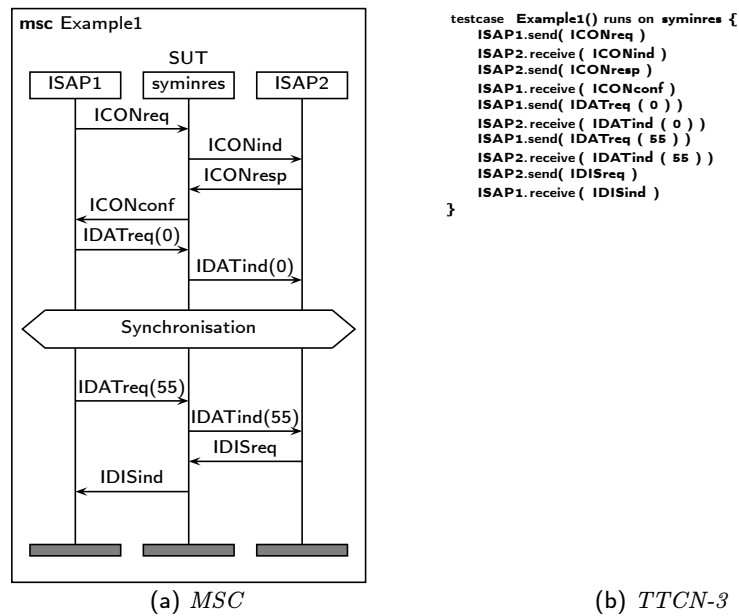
msc Example1

SUT

ISAP1 syminres ISAP2

ICONreq

ICONind

ICONresp

ICONconf

IDATreq(0)

IDATind(0)

Synchronisation

IDATreq(55)

IDATind(55)

IDISreq

IDISind

(a) $MSC$

testcase Example1() runs on syminres {
ISAP1.send( ICONreq )
ISAP2.receive( ICONind )
ISAP2.send( ICONresp )
ISAP1.receive( ICONconf )
ISAP1.send( IDATreq ( 0 ) )
ISAP2.receive( IDATind ( 0 ) )
ISAP1.send( IDATreq ( 55 ) )
ISAP2.receive( IDATind ( 55 ) )
ISAP2.send( IDISreq )
ISAP1.receive( IDISind )
}

(b) $TTCN\text{-}3$